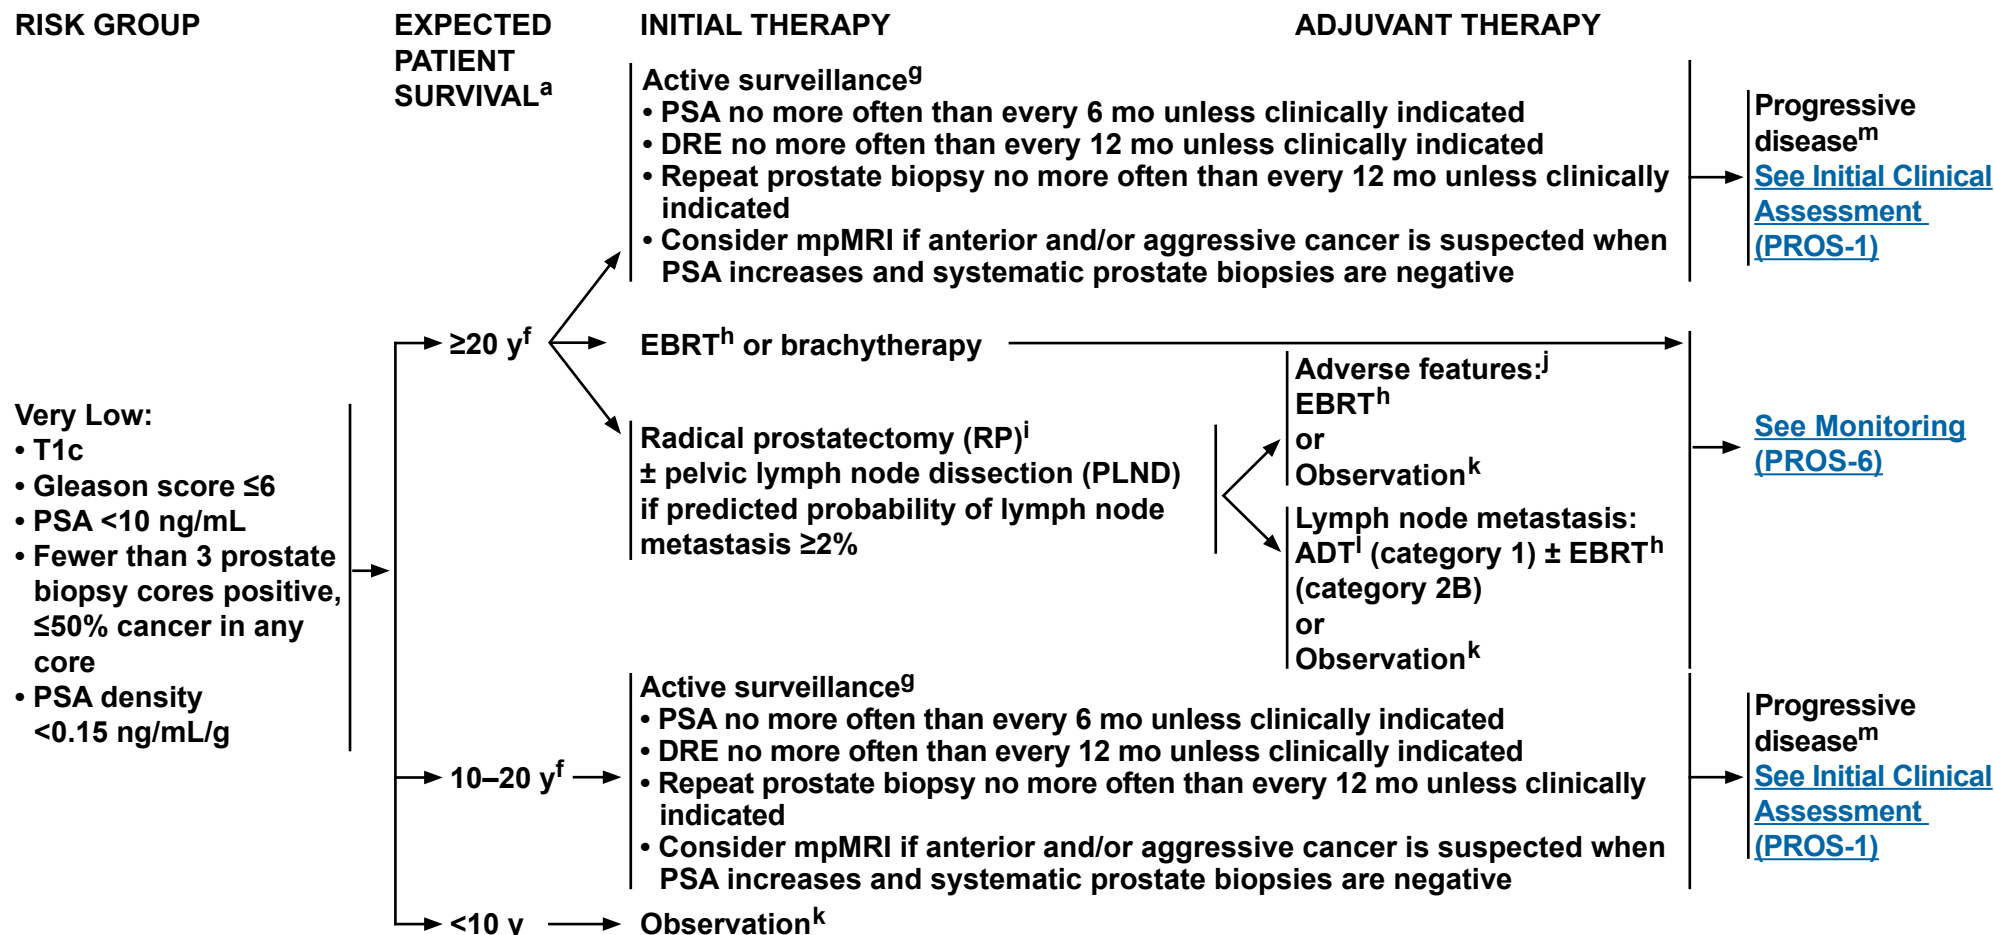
RISK GROUP

EXPECTED PATIENT SURVIVAL$^{a}$

INITIAL THERAPY

ADJUVANT THERAPY

Very Low:
• T1c
• Gleason score ≤6
• PSA <10 ng/mL
• Fewer than 3 prostate biopsy cores positive, ≤50% cancer in any core
• PSA density <0.15 ng/mL/g

≥20 y$^{f}$

Active surveillance$^{g}$
• PSA no more often than every 6 mo unless clinically indicated
• DRE no more often than every 12 mo unless clinically indicated
• Repeat prostate biopsy no more often than every 12 mo unless clinically indicated
• Consider mpMRI if anterior and/or aggressive cancer is suspected when PSA increases and systematic prostate biopsies are negative

Progressive disease$^{m}$
See Initial Clinical Assessment (PROS-1)

EBRT$^{h}$ or brachytherapy

Radical prostatectomy (RP)$^{i}$
± pelvic lymph node dissection (PLND) if predicted probability of lymph node metastasis ≥2%

Adverse features:$^{j}$
EBRT$^{h}$
or
Observation$^{k}$

Lymph node metastasis:
ADT$^{l}$ (category 1) ± EBRT$^{h}$ (category 2B)
or
Observation$^{k}$

See Monitoring (PROS-6)

10–20 y$^{f}$

Active surveillance$^{g}$
• PSA no more often than every 6 mo unless clinically indicated
• DRE no more often than every 12 mo unless clinically indicated
• Repeat prostate biopsy no more often than every 12 mo unless clinically indicated
• Consider mpMRI if anterior and/or aggressive cancer is suspected when PSA increases and systematic prostate biopsies are negative

Progressive disease$^{m}$
See Initial Clinical Assessment (PROS-1)

<10 y

Observation$^{k}$